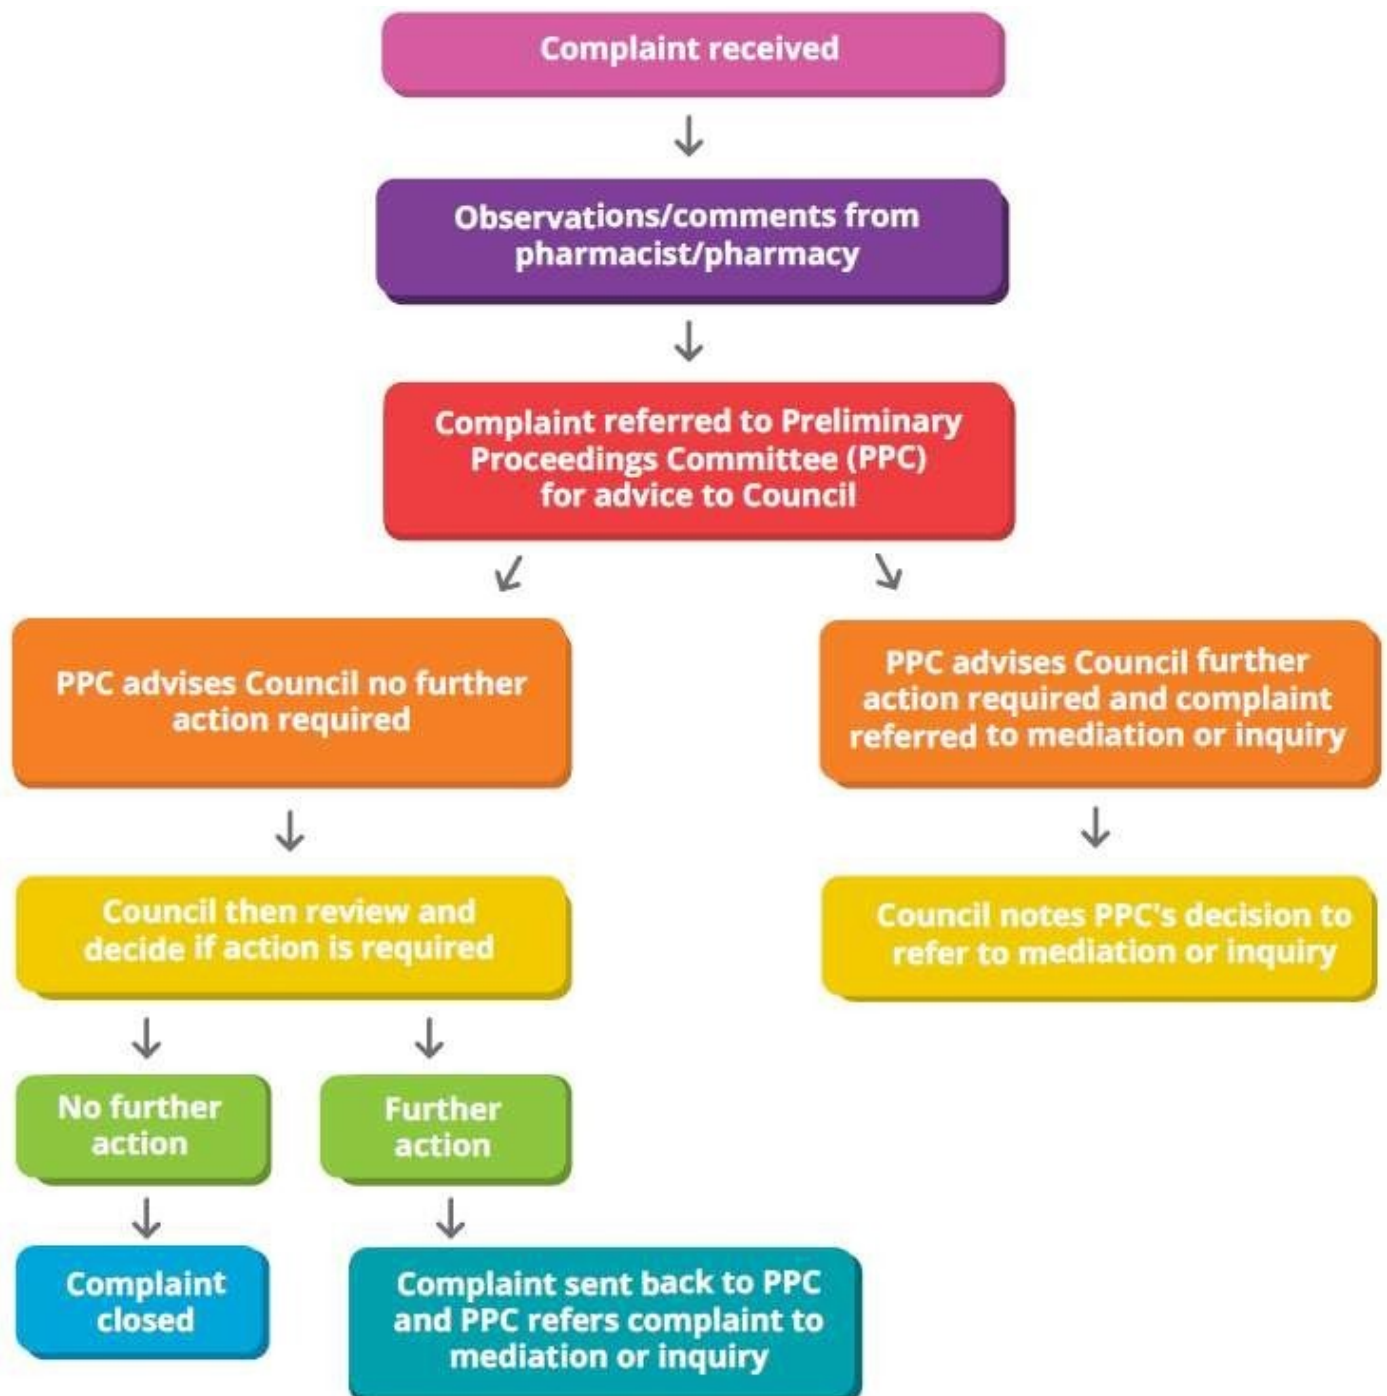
Complaint received

Observations/comments from pharmacist/pharmacy

Complaint referred to Preliminary Proceedings Committee (PPC) for advice to Council

PPC advises Council no further action required

PPC advises Council further action required and complaint referred to mediation or inquiry

Council then review and decide if action is required

Council notes PPC's decision to refer to mediation or inquiry

No further action

Further action

Complaint closed

Complaint sent back to PPC and PPC refers complaint to mediation or inquiry